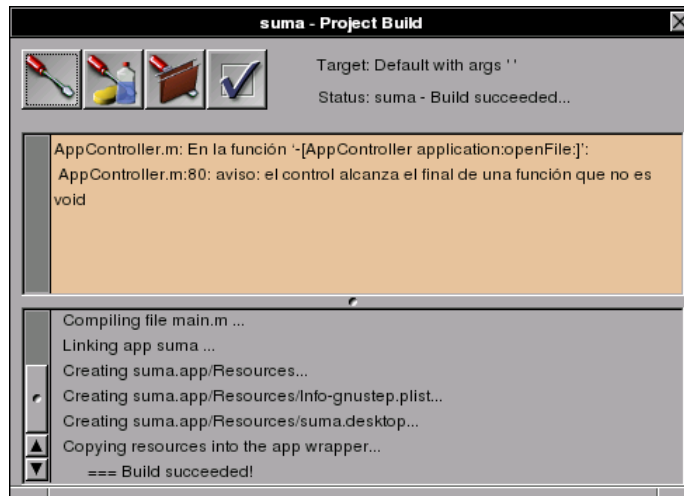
suma - Project Build

Target: Default with args ''

Status: suma - Build succeeded...

AppController.m: En la función '-[AppController application:openFile:]':
AppController.m:80: aviso: el control alcanza el final de una función que no es void

Compiling file main.m ...
Linking app suma ...
Creating suma.app/Resources...
Creating suma.app/Resources/Info-gnustep.plist...
Creating suma.app/Resources/suma.desktop...
Copying resources into the app wrapper...
=== Build succeeded!